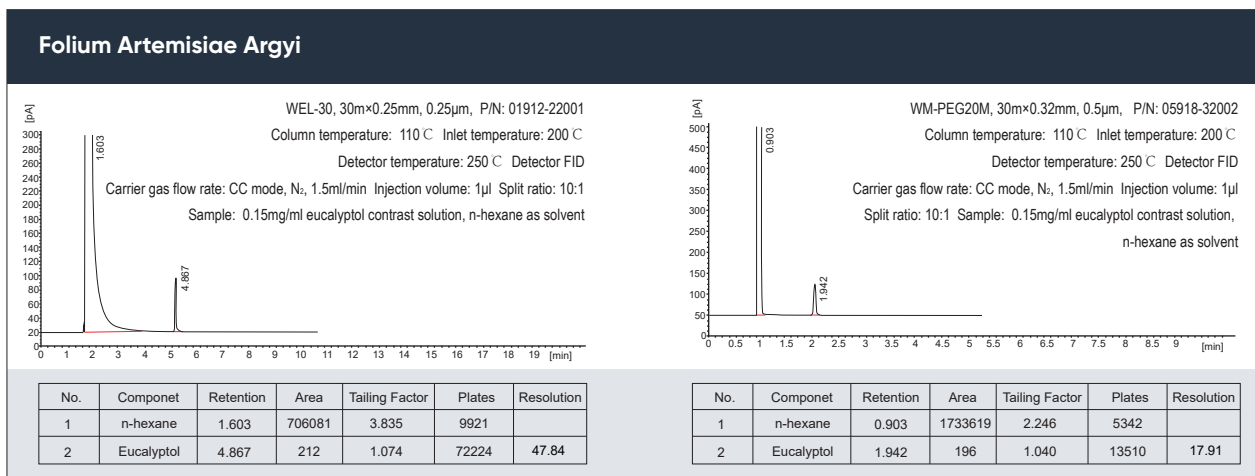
Folium Artemisiae Argyi

[pA]
300
280
260
240
220
200
180
160
140
120
100
80
60
40
20
0
1.603
4.867
0 1 2 3 4 5 6 7 8 9 10 11 12 13 14 15 16 17 18 19 [min]

WEL-30, 30m×0.25mm, 0.25μm, P/N: 01912-22001
Column temperature: 110℃ Inlet temperature: 200℃
Detector temperature: 250℃ Detector FID
Carrier gas flow rate: CC mode, $N_2$, 1.5ml/min Injection volume: 1μl Split ratio: 10:1
Sample: 0.15mg/ml eucalyptol contrast solution, n-hexane as solvent

| No. | Componet | Retention | Area | Tailing Factor | Plates | Resolution |
|---|---|---|---|---|---|---|
| 1 | n-hexane | 1.603 | 706081 | 3.835 | 9921 | |
| 2 | Eucalyptol | 4.867 | 212 | 1.074 | 72224 | 47.84 |

[pA]
500
450
400
350
300
250
200
150
100
50
0
0.903
1.942
0 0.5 1 1.5 2 2.5 3 3.5 4 4.5 5 5.5 6 6.5 7 7.5 8 8.5 9 [min]

WM-PEG20M, 30m×0.32mm, 0.5μm, P/N: 05918-32002
Column temperature: 110℃ Inlet temperature: 200℃
Detector temperature: 250℃ Detector FID
Carrier gas flow rate: CC mode, $N_2$, 1.5ml/min Injection volume: 1μl
Split ratio: 10:1 Sample: 0.15mg/ml eucalyptol contrast solution, n-hexane as solvent

| No. | Componet | Retention | Area | Tailing Factor | Plates | Resolution |
|---|---|---|---|---|---|---|
| 1 | n-hexane | 0.903 | 1733619 | 2.246 | 5342 | |
| 2 | Eucalyptol | 1.942 | 196 | 1.040 | 13510 | 17.91 |